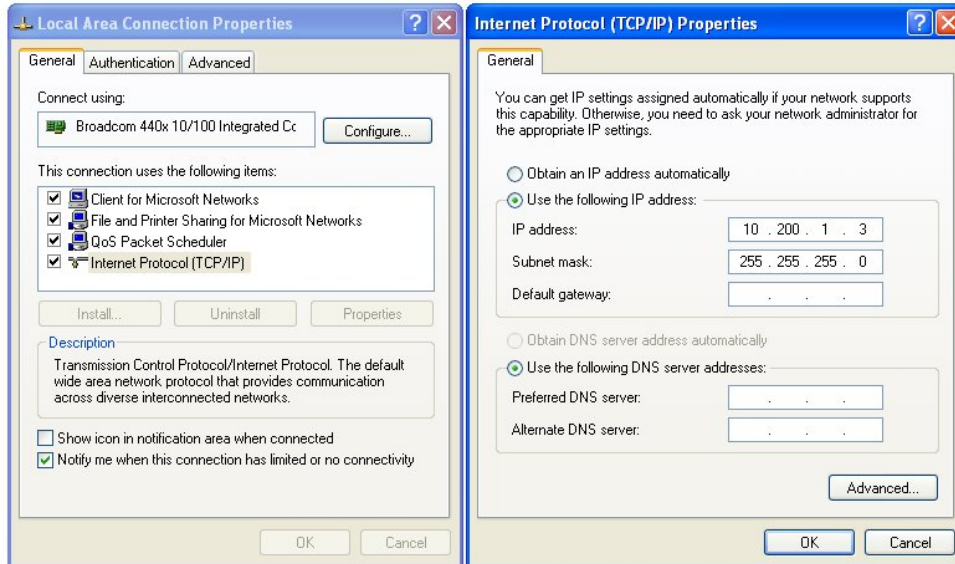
Local Area Connection Properties

General | Authentication | Advanced

Connect using:

Broadcom 440x 10/100 Integrated Cc

Configure...

This connection uses the following items:

☑ Client for Microsoft Networks
☑ File and Printer Sharing for Microsoft Networks
☑ QoS Packet Scheduler
☑ Internet Protocol (TCP/IP)

Install... | Uninstall | Properties

Description

Transmission Control Protocol/Internet Protocol. The default wide area network protocol that provides communication across diverse interconnected networks.

☐ Show icon in notification area when connected
☑ Notify me when this connection has limited or no connectivity

OK | Cancel

Internet Protocol (TCP/IP) Properties

General

You can get IP settings assigned automatically if your network supports this capability. Otherwise, you need to ask your network administrator for the appropriate IP settings.

○ Obtain an IP address automatically
◉ Use the following IP address:

IP address: 10 . 200 . 1 . 3
Subnet mask: 255 . 255 . 255 . 0
Default gateway: . . .

○ Obtain DNS server address automatically
◉ Use the following DNS server addresses:

Preferred DNS server: . . .
Alternate DNS server: . . .

Advanced...

OK | Cancel